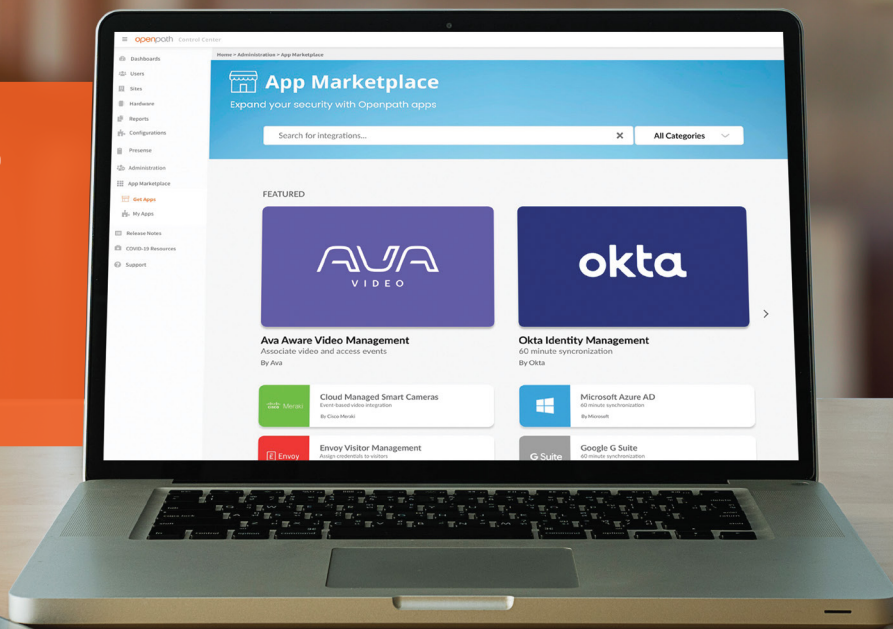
openpath Control Center

Dashboards
Users
Sites
Hardware
Reports
Configurations
Presence
Administration
App Marketplace
Get Apps
My Apps
Release Notes
COVID-19 Resources
Support

Home > Administration > App Marketplace

App Marketplace
Expand your security with Openpath apps

Search for integrations...

All Categories

FEATURED

AVA VIDEO

Ava Aware Video Management
Associate video and access events
By Ava

okta

Okta Identity Management
60 minute syncronization
By Okta

Meraki
Cloud Managed Smart Cameras
Event-based video integration
By Cisco Meraki

Microsoft Azure AD
60 minute synchronization
By Microsoft

Envoy
Envoy Visitor Management
Assign credentials to visitors

G Suite
Google G Suite
60 minute synchronization